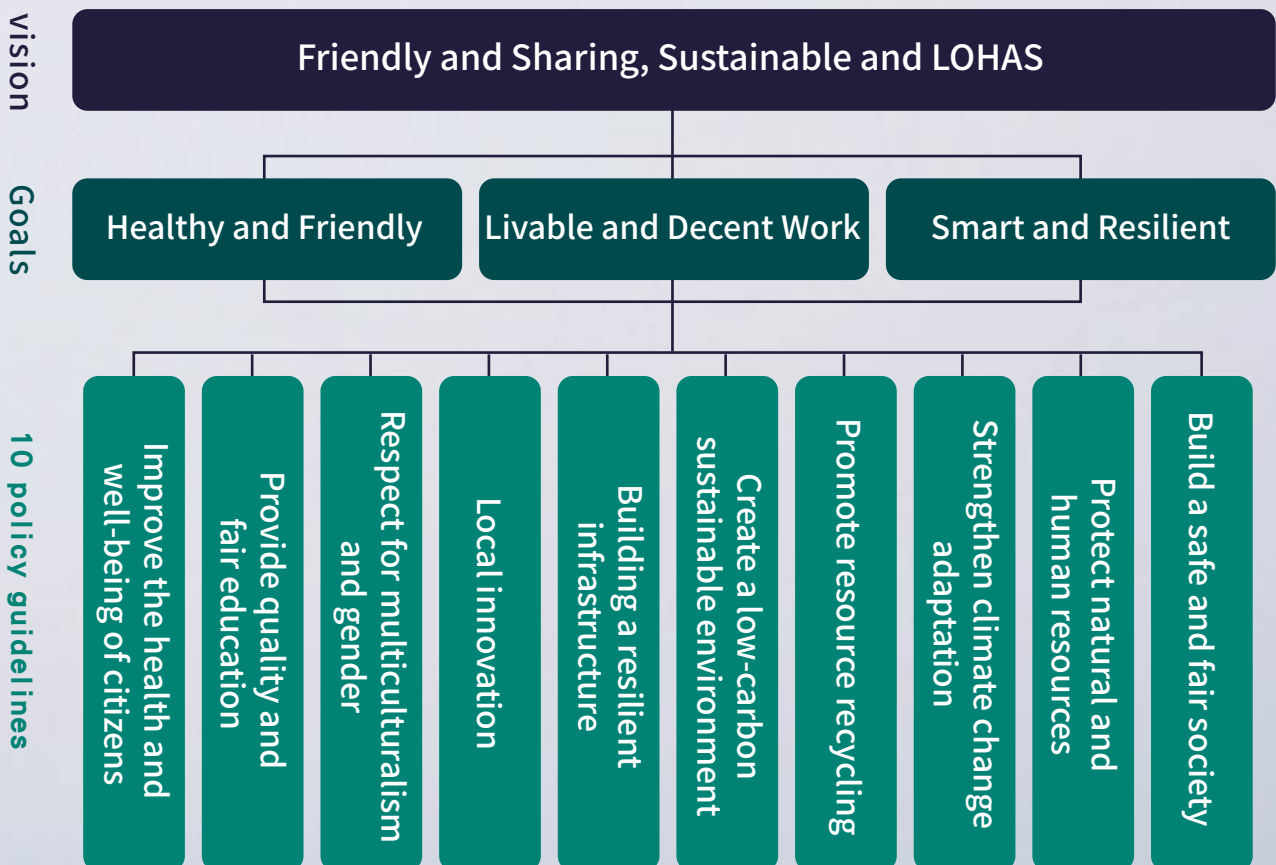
vision

Friendly and Sharing, Sustainable and LOHAS

Goals

Healthy and Friendly

Livable and Decent Work

Smart and Resilient

10 policy guidelines

Improve the health and well-being of citizens

Provide quality and fair education

Respect for multiculturalism and gender

Local innovation

Building a resilient infrastructure

Create a low-carbon sustainable environment

Promote resource recycling

Strengthen climate change adaptation

Protect natural and human resources

Build a safe and fair society